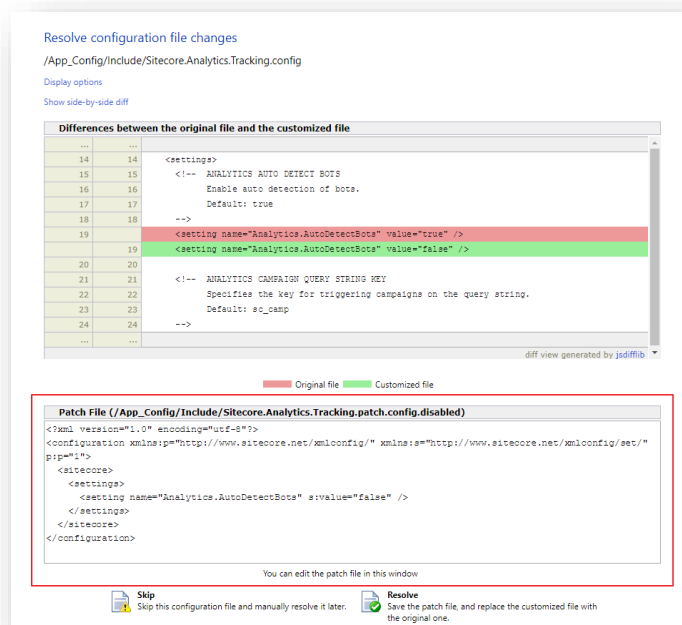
Resolve configuration file changes

/App_Config/Include/Sitecore.Analytics.Tracking.config

Display options

Show side-by-side diff

Differences between the original file and the customized file

| ... | ... | |
|---|---|---|
| 14 | 14 | <settings> |
| 15 | 15 | <!-- ANALYTICS AUTO DETECT BOTS |
| 16 | 16 | Enable auto detection of bots. |
| 17 | 17 | Default: true |
| 18 | 18 | --> |
| 19 | | <setting name="Analytics.AutoDetectBots" value="true" /> |
| | 19 | <setting name="Analytics.AutoDetectBots" value="false" /> |
| 20 | 20 | |
| 21 | 21 | <!-- ANALYTICS CAMPAIGN QUERY STRING KEY |
| 22 | 22 | Specifies the key for triggering campaigns on the query string. |
| 23 | 23 | Default: sc_camp |
| 24 | 24 | --> |
| ... | ... | |

diff view generated by jsdifflib

Original file Customized file

Patch File (/App_Config/Include/Sitecore.Analytics.Tracking.patch.config.disabled)

<?xml version="1.0" encoding="utf-8"?>
<configuration xmlns:p="http://www.sitecore.net/xmlconfig/" xmlns:s="http://www.sitecore.net/xmlconfig/set/" p:p="1">
<sitecore>
<settings>
<setting name="Analytics.AutoDetectBots" s:value="false" />
</settings>
</sitecore>
</configuration>

You can edit the patch file in this window

Skip
Skip this configuration file and manually resolve it later.

Resolve
Save the patch file, and replace the customized file with the original one.